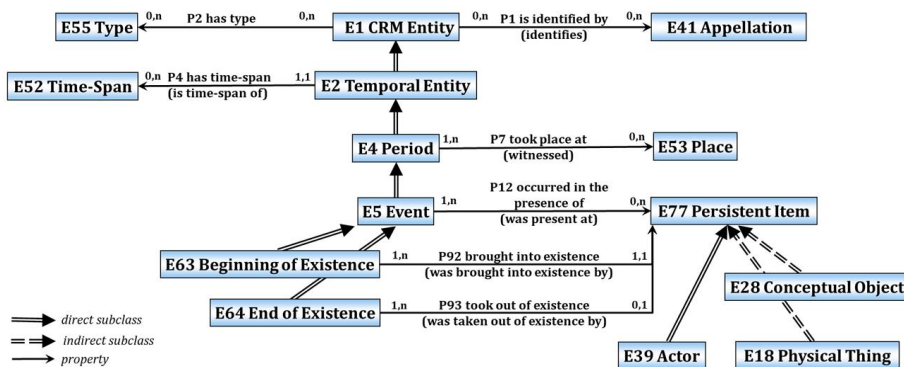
E55 Type
0,n
P2 has type
0,n
E1 CRM Entity
0,n
P1 is identified by (identifies)
0,n
E41 Appellation

E52 Time-Span
0,n
P4 has time-span (is time-span of)
1,1
E2 Temporal Entity

E4 Period
1,n
P7 took place at (witnessed)
0,n
E53 Place

E5 Event
1,n
P12 occurred in the presence of (was present at)
0,n
E77 Persistent Item

E63 Beginning of Existence
1,n
P92 brought into existence (was brought into existence by)
1,1

E28 Conceptual Object

E64 End of Existence
1,n
P93 took out of existence (was taken out of existence by)
0,1

direct subclass
indirect subclass
property

E39 Actor
E18 Physical Thing